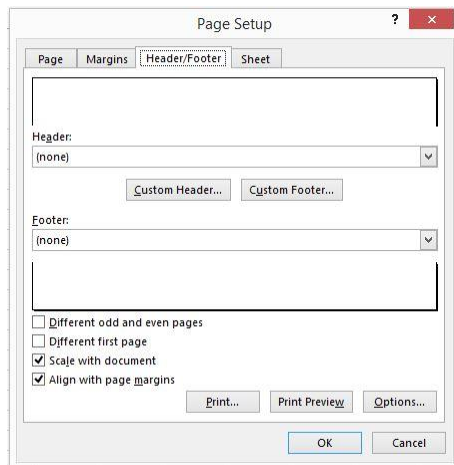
Page Setup

?

Page | Margins | Header/Footer | Sheet

Header:

(none)

Custom Header... | Custom Footer...

Footer:

(none)

Different odd and even pages

Different first page

Scale with document

Align with page margins

Print... | Print Preview | Options...

OK | Cancel